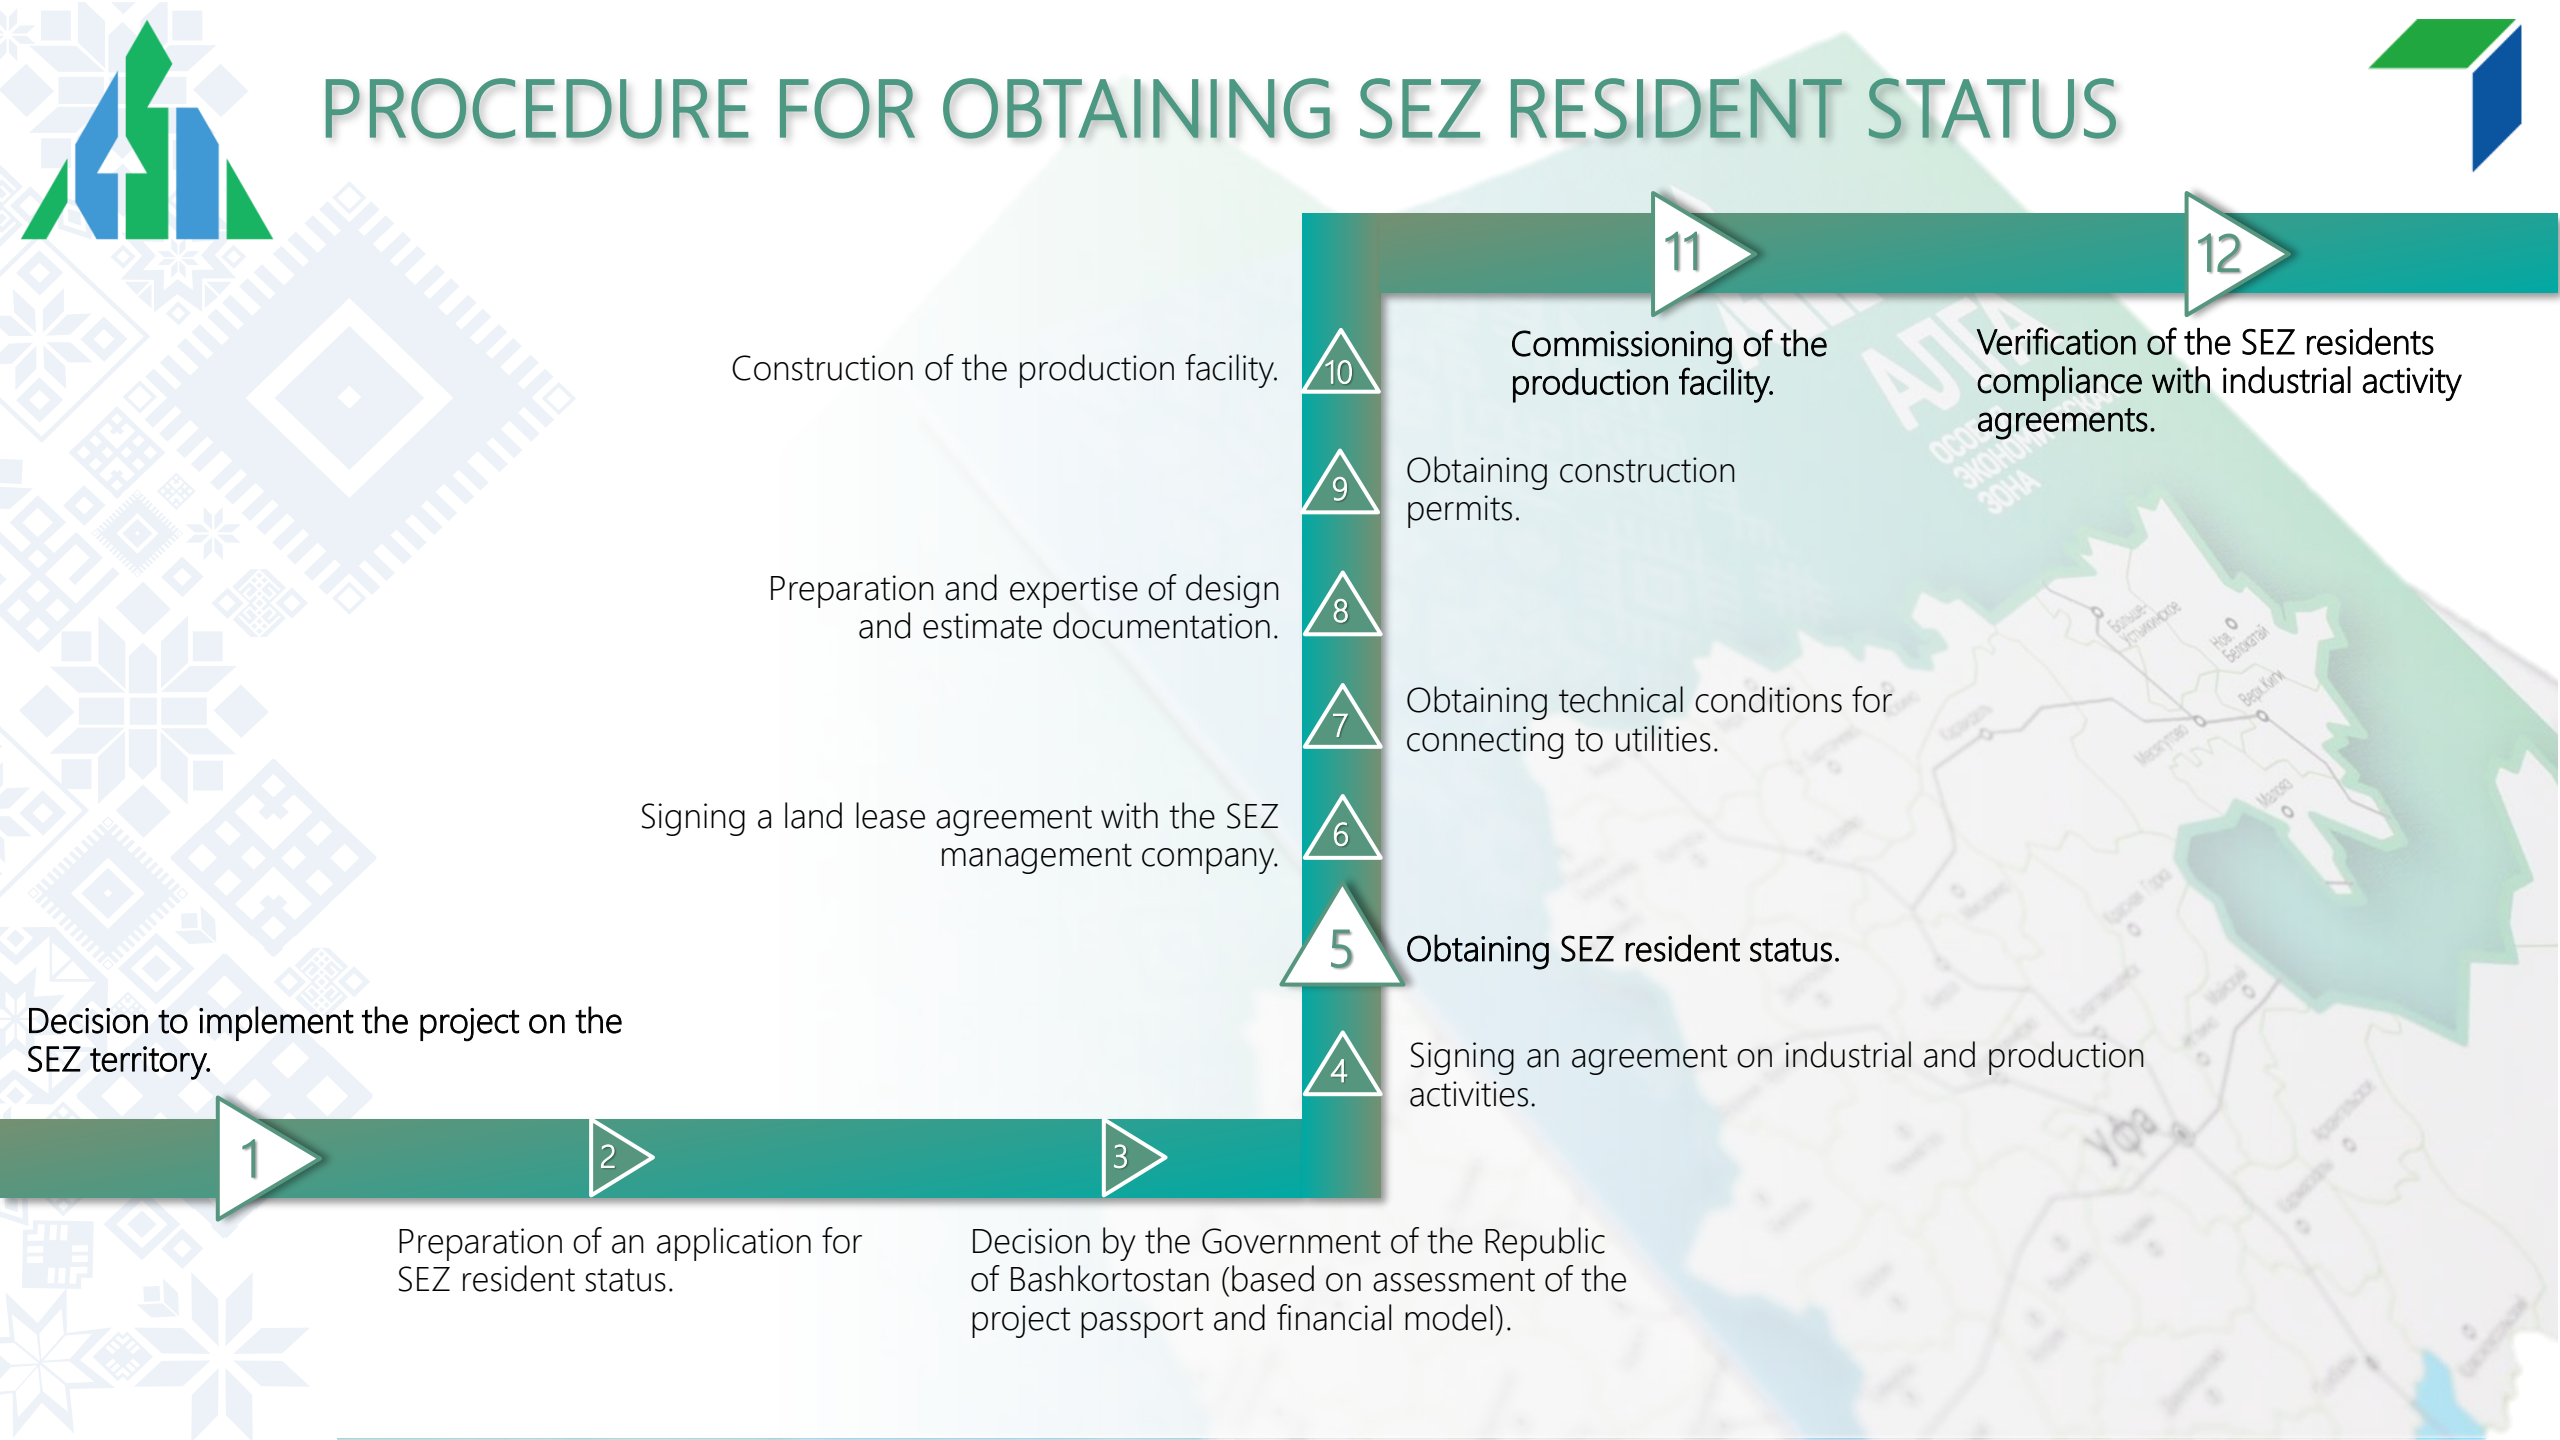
PROCEDURE FOR OBTAINING SEZ RESIDENT STATUS

Decision to implement the project on the SEZ territory.

1

2

Preparation of an application for SEZ resident status.

3

Decision by the Government of the Republic of Bashkortostan (based on assessment of the project passport and financial model).

4

Signing an agreement on industrial and production activities.

5

Obtaining SEZ resident status.

6

Signing a land lease agreement with the SEZ management company.

7

Obtaining technical conditions for connecting to utilities.

8

Preparation and expertise of design and estimate documentation.

9

Obtaining construction permits.

10

Construction of the production facility.

11

Commissioning of the production facility.

12

Verification of the SEZ residents compliance with industrial activity agreements.